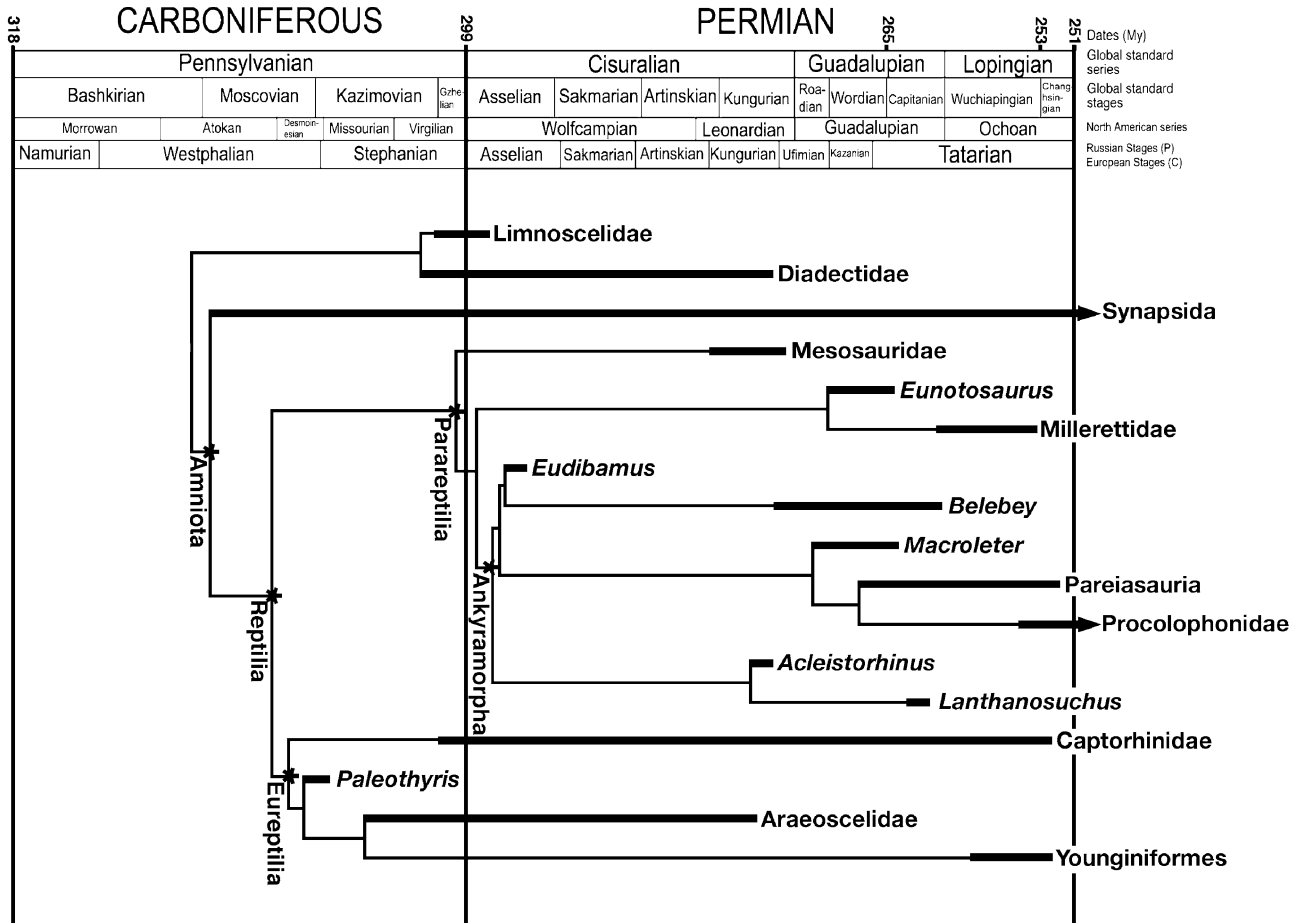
318 CARBONIFEROUS 299 PERMIAN 265 253 251 Dates (My)

| Pennsylvanian | | | | Cisuralian | | | | Guadalupian | | | Lopingian | | Global standard series |
|---|---|---|---|---|---|---|---|---|---|---|---|---|---|
| Bashkirian | Moscovian | Kazimovian | Gzhelian | Asselian | Sakmarian | Artinskian | Kungurian | Roadian | Wordian | Capitanian | Wuchiapingian | Changhsingian | Global standard stages |
| Morrowan | Atokan | Desmoinesian | Missourian | Virgilian | Wolfcampian | | Leonardian | Guadalupian | | | Ochoan | | North American series |
| Namurian | Westphalian | | Stephanian | | Asselian | Sakmarian | Artinskian | Kungurian | Ufimian | Kazanian | Tatarian | | Russian Stages (P) European Stages (C) |

Limnoscelidae
Diadectidae
Synapsida
Mesosauridae
Eunotosaurus
Millerettidae
Eudibamus
Belebey
Macroleter
Pareiasauria
Procolophonidae
Acleistorhinus
Lanthanosuchus
Captorhinidae
Paleothyris
Araeoscelidae
Younginiformes
Amniota
Reptilia
Parareptilia
Ankyramorpha
Eureptilia